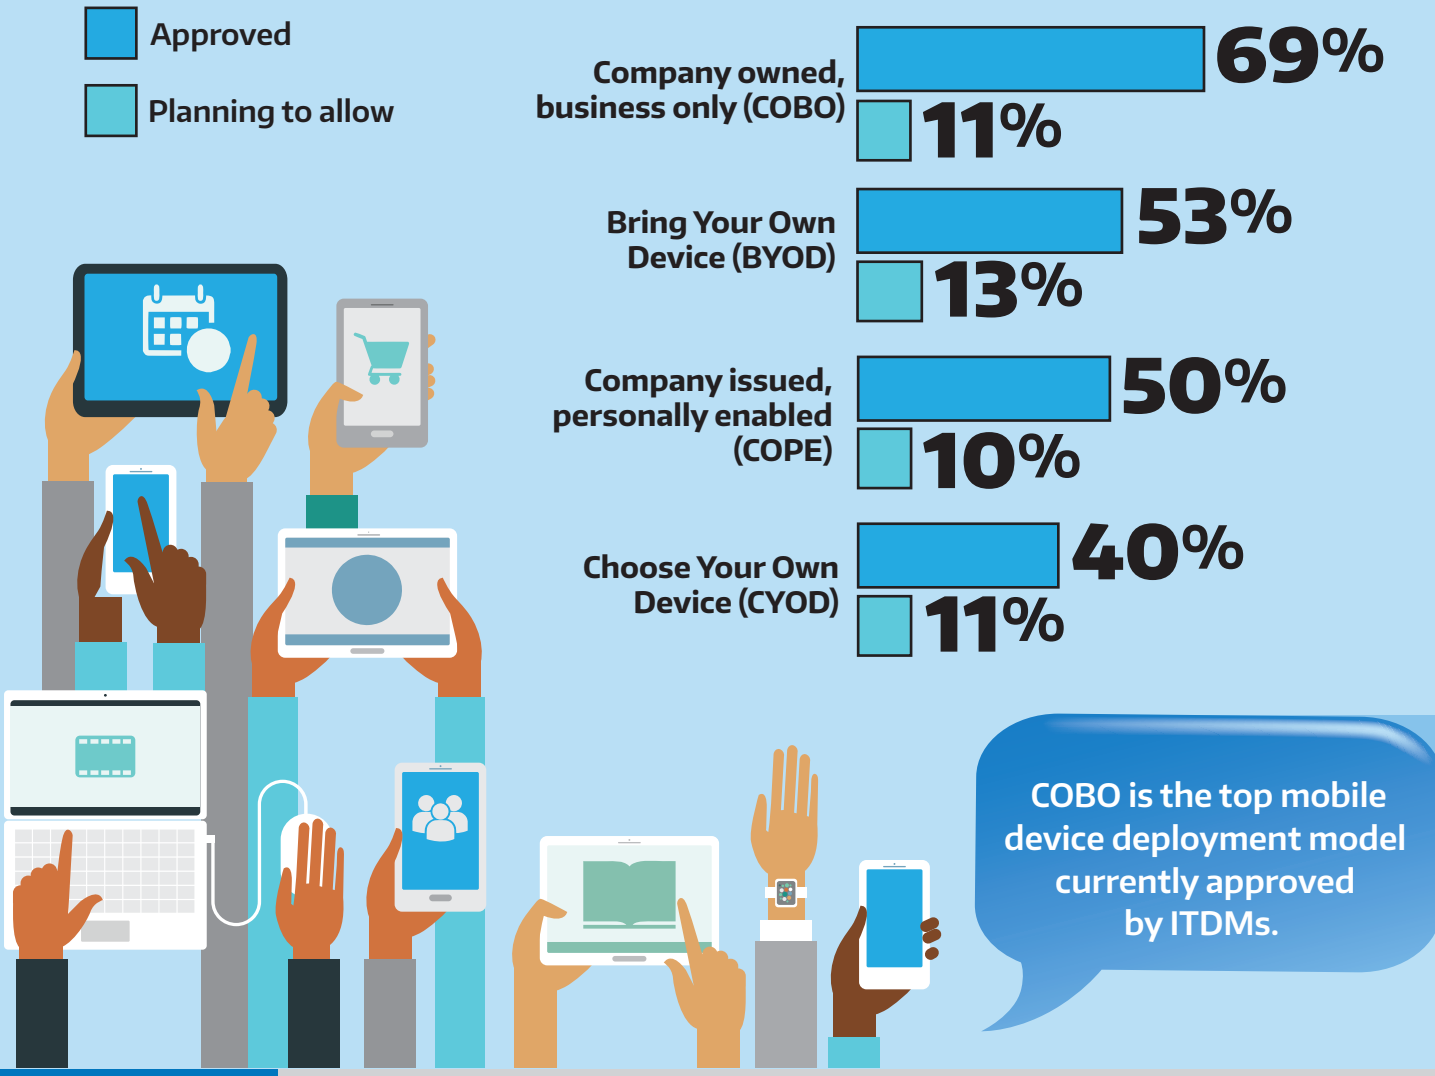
Approved

Planning to allow

Company owned, business only (COBO) 69% 11%

Bring Your Own Device (BYOD) 53% 13%

Company issued, personally enabled (COPE) 50% 10%

Choose Your Own Device (CYOD) 40% 11%

COBO is the top mobile device deployment model currently approved by ITDMs.